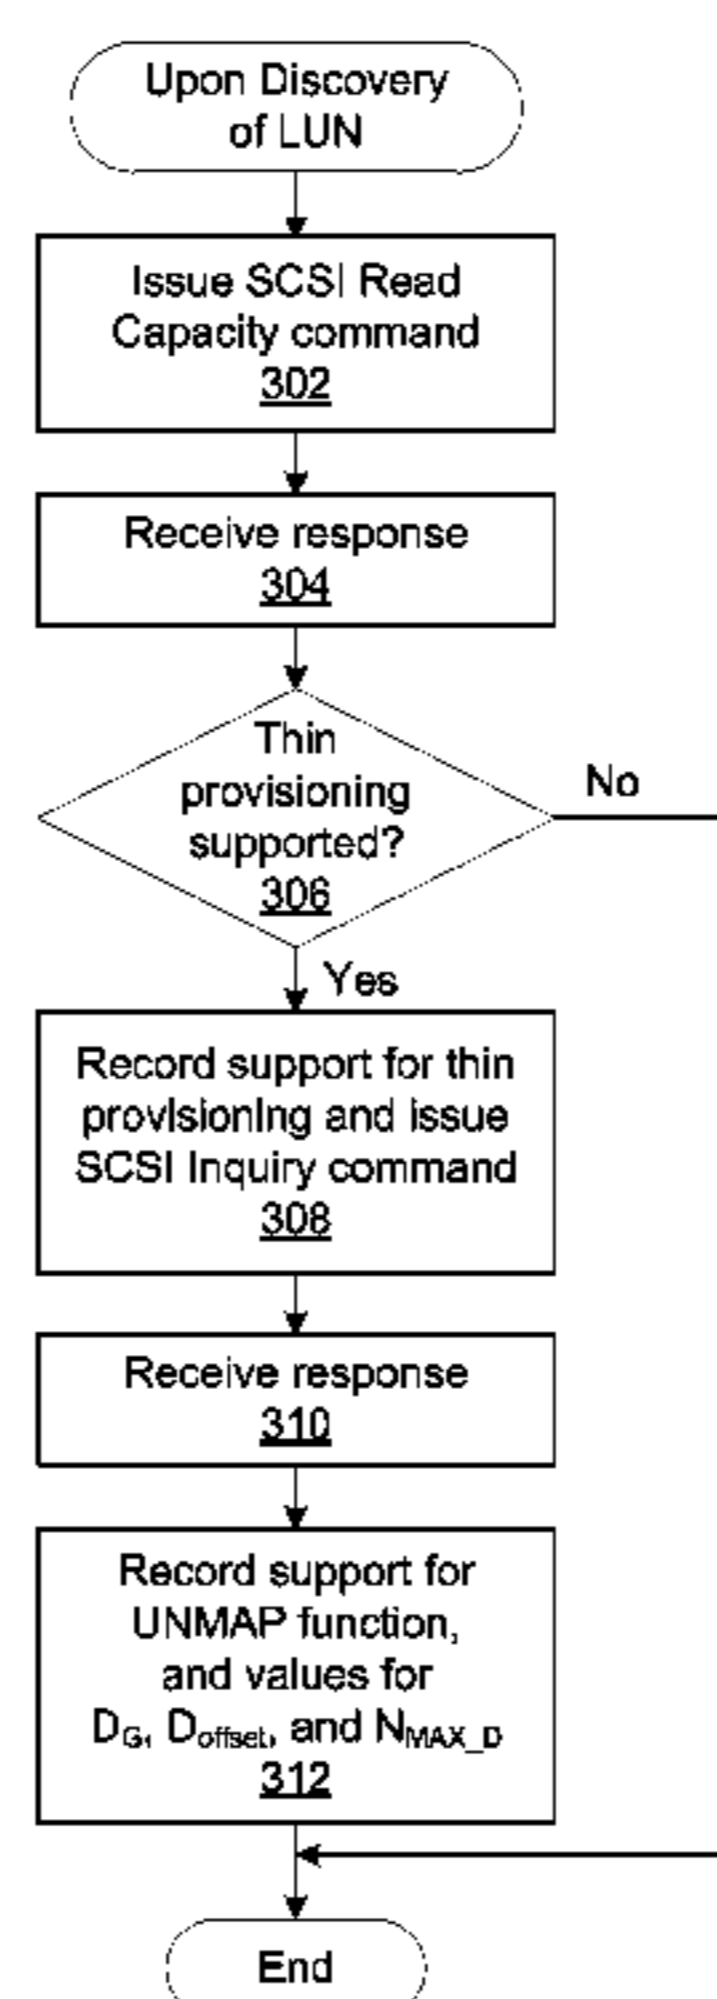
Upon Discovery of LUN

Issue SCSI Read Capacity command
302

Receive response
304

Thin provisioning supported?
306

No

Yes

Record support for thin provisioning and issue SCSI Inquiry command
308

Receive response
310

Record support for UNMAP function, and values for $D_G$, $D_{offset}$, and $N_{MAX\_D}$
312

End